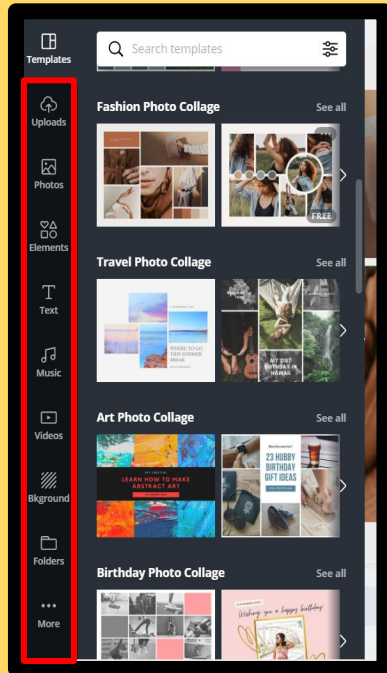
Templates

Uploads

Photos

Elements

Text

Music

Videos

Bkground

Folders

More

Search templates

Fashion Photo Collage

See all

FREE

Travel Photo Collage

See all

WHERE TO GO THIS SUMMER BREAK

MY 21ST BIRTHDAY IN HAWAII

Art Photo Collage

See all

LEARN HOW TO MAKE ABSTRACT ART

23 HUBBY BIRTHDAY GIFT IDEAS

Birthday Photo Collage

See all

Wishing you a happy birthday